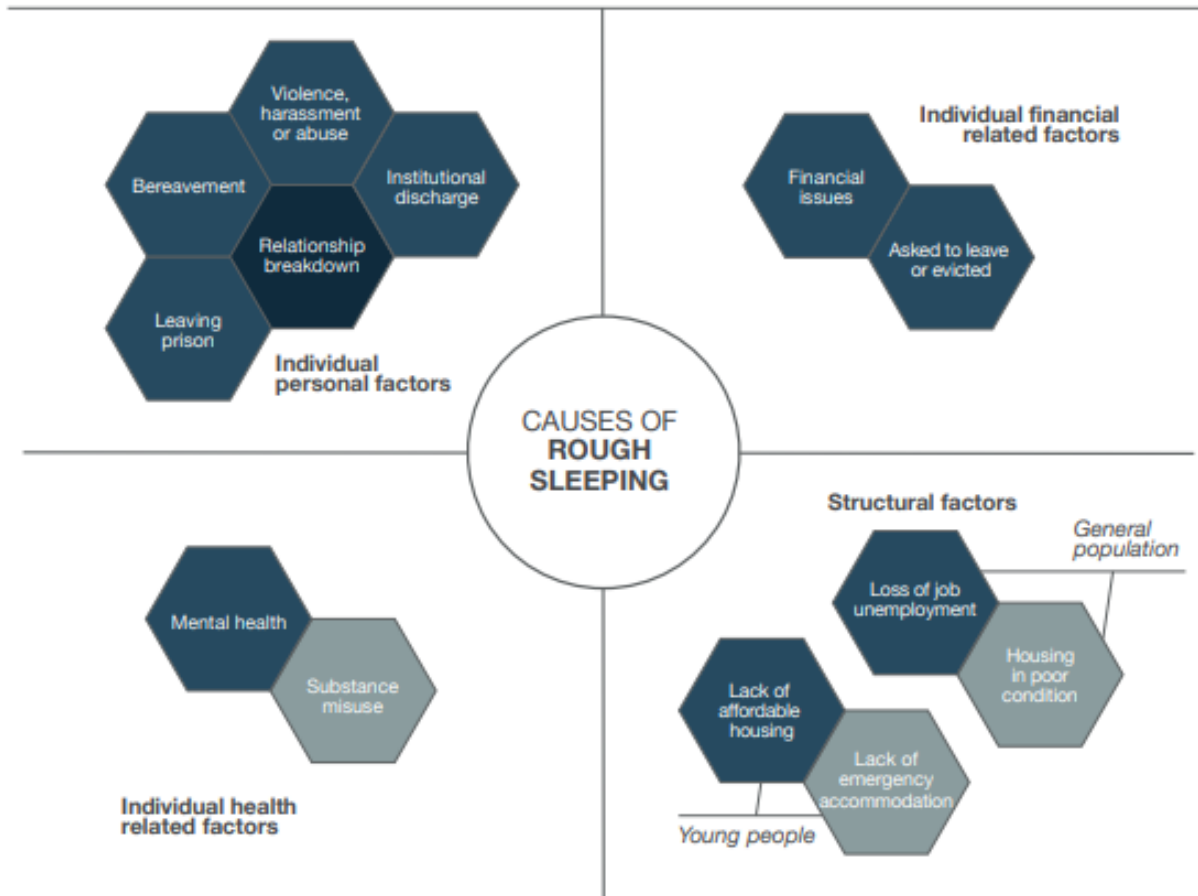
CAUSES OF ROUGH SLEEPING

Violence, harassment or abuse

Bereavement

Institutional discharge

Relationship breakdown

Leaving prison

Individual personal factors

Individual financial related factors

Financial issues

Asked to leave or evicted

Mental health

Substance misuse

Individual health related factors

Structural factors

General population

Loss of job unemployment

Housing in poor condition

Lack of affordable housing

Lack of emergency accommodation

Young people